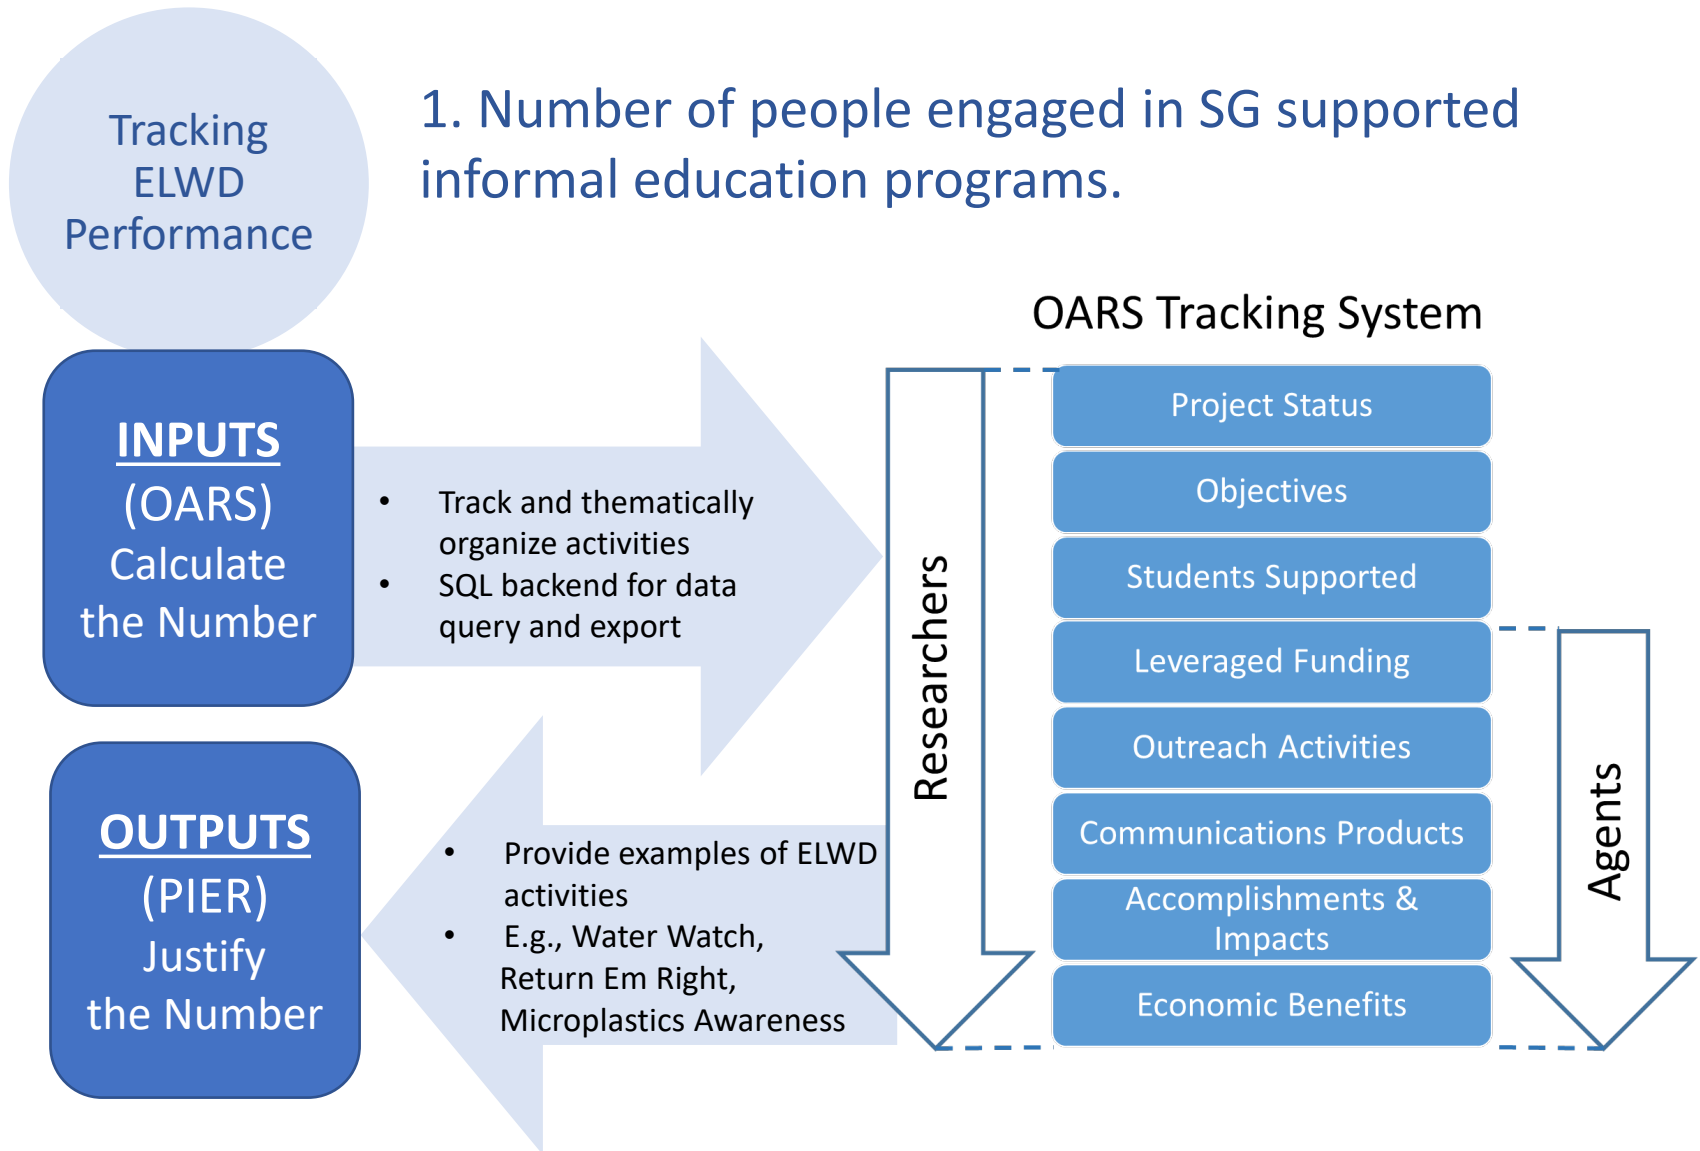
Tracking ELWD Performance

1. Number of people engaged in SG supported informal education programs.

OARS Tracking System

INPUTS
(OARS)
Calculate the Number

• Track and thematically organize activities
• SQL backend for data query and export

Researchers

Project Status
Objectives
Students Supported
Leveraged Funding
Outreach Activities
Communications Products
Accomplishments & Impacts
Economic Benefits

Agents

OUTPUTS
(PIER)
Justify the Number

• Provide examples of ELWD activities
• E.g., Water Watch, Return Em Right, Microplastics Awareness